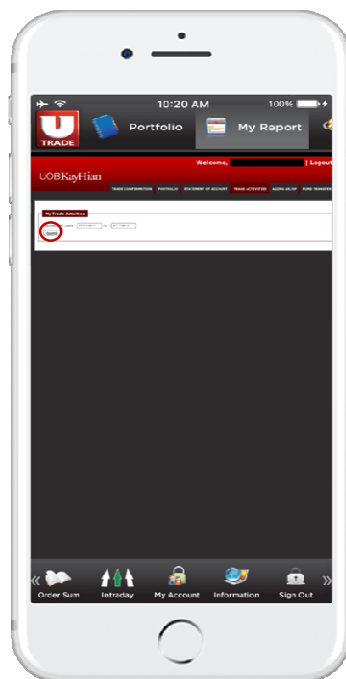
10:20 AM
100%
U
TRADE
Portfolio
My Report
Welcome,
| Logout
UOBKayHian
TRADE CONFIRMATION PORTFOLIO STATEMENT OF ACCOUNT TRADE ACTIVITIES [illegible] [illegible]
My Trade Activities
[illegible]
Order Sum
Intraday
My Account
Information
Sign Out